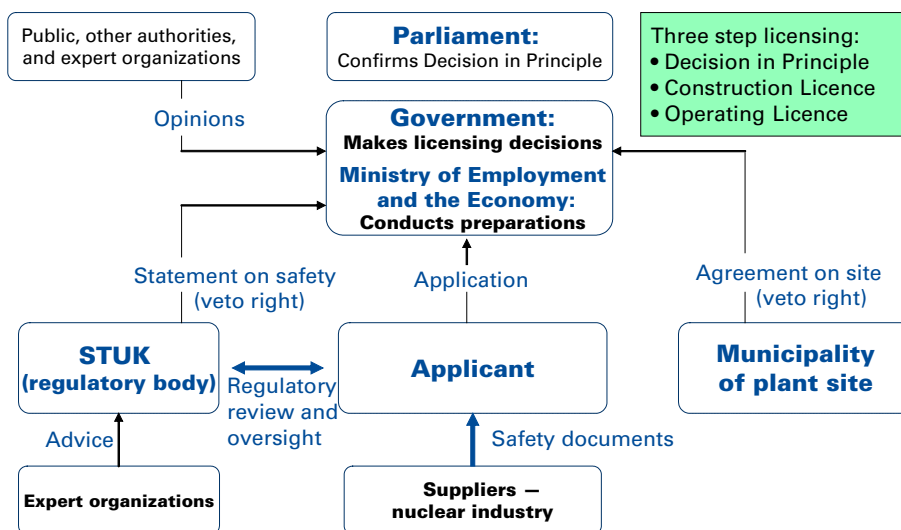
Public, other authorities, and expert organizations

Parliament:
Confirms Decision in Principle

Three step licensing:
• Decision in Principle
• Construction Licence
• Operating Licence

Opinions

Government:
Makes licensing decisions
Ministry of Employment and the Economy:
Conducts preparations

Statement on safety (veto right)

Application

Agreement on site (veto right)

STUK (regulatory body)

Regulatory review and oversight

Applicant

Municipality of plant site

Advice

Safety documents

Expert organizations

Suppliers — nuclear industry